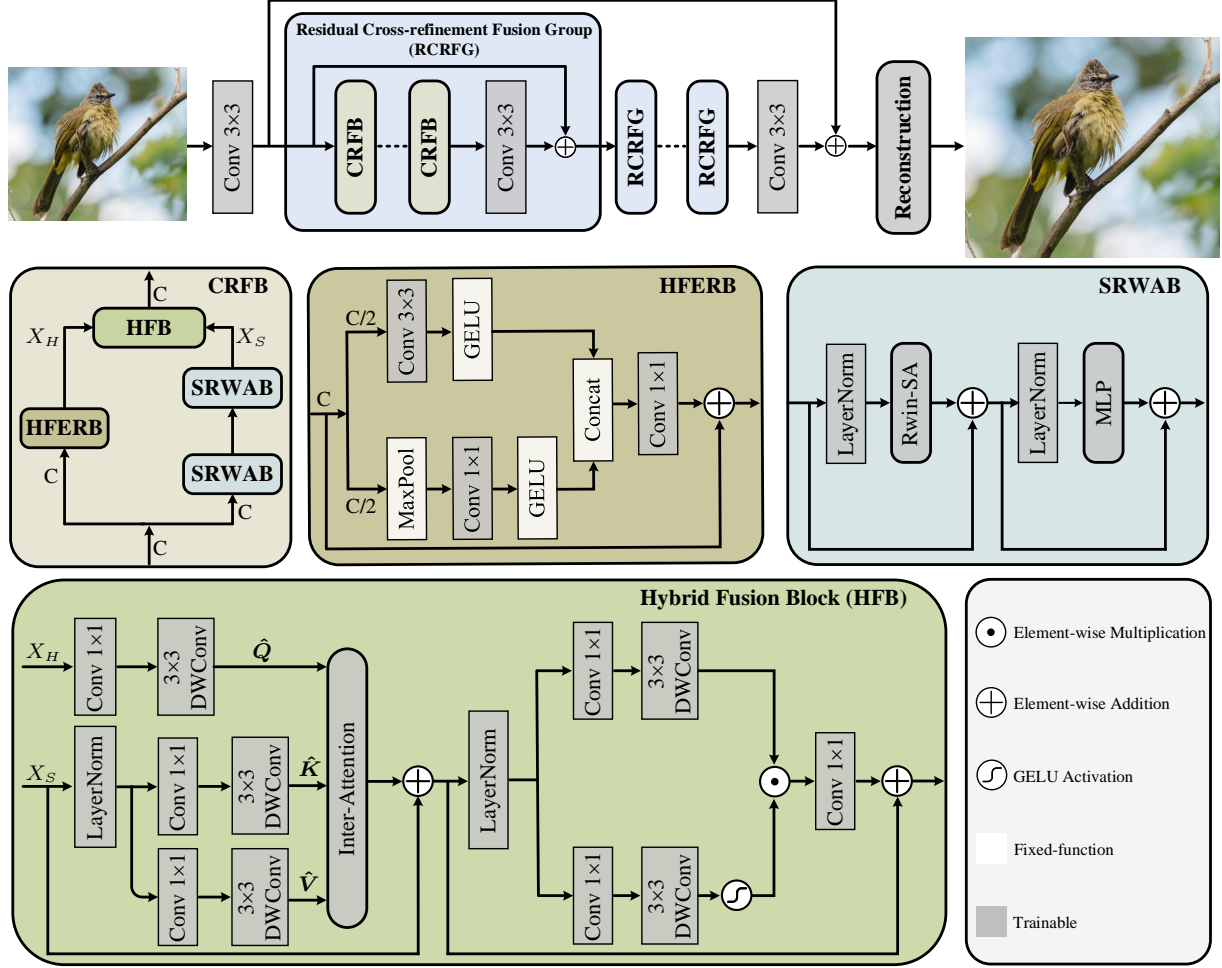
Residual Cross-refinement Fusion Group (RCRFG)

Conv 3×3

CRFB

CRFB

Conv 3×3

RCRFG

RCRFG

Conv 3×3

Reconstruction

CRFB

C

$X_H$

HFB

$X_S$

SRWAB

HFERB

SRWAB

C

C

C

HFERB

C/2

Conv 3×3

GELU

C

Concat

Conv 1×1

C/2

MaxPool

Conv 1×1

GELU

SRWAB

LayerNorm

Rwin-SA

LayerNorm

MLP

Hybrid Fusion Block (HFB)

$X_H$

Conv 1×1

3×3 DWConv

$\hat{Q}$

$X_S$

LayerNorm

Conv 1×1

3×3 DWConv

$\hat{K}$

Inter-Attention

Conv 1×1

3×3 DWConv

$\hat{V}$

LayerNorm

Conv 1×1

3×3 DWConv

Conv 1×1

Conv 1×1

3×3 DWConv

Element-wise Multiplication

Element-wise Addition

GELU Activation

Fixed-function

Trainable